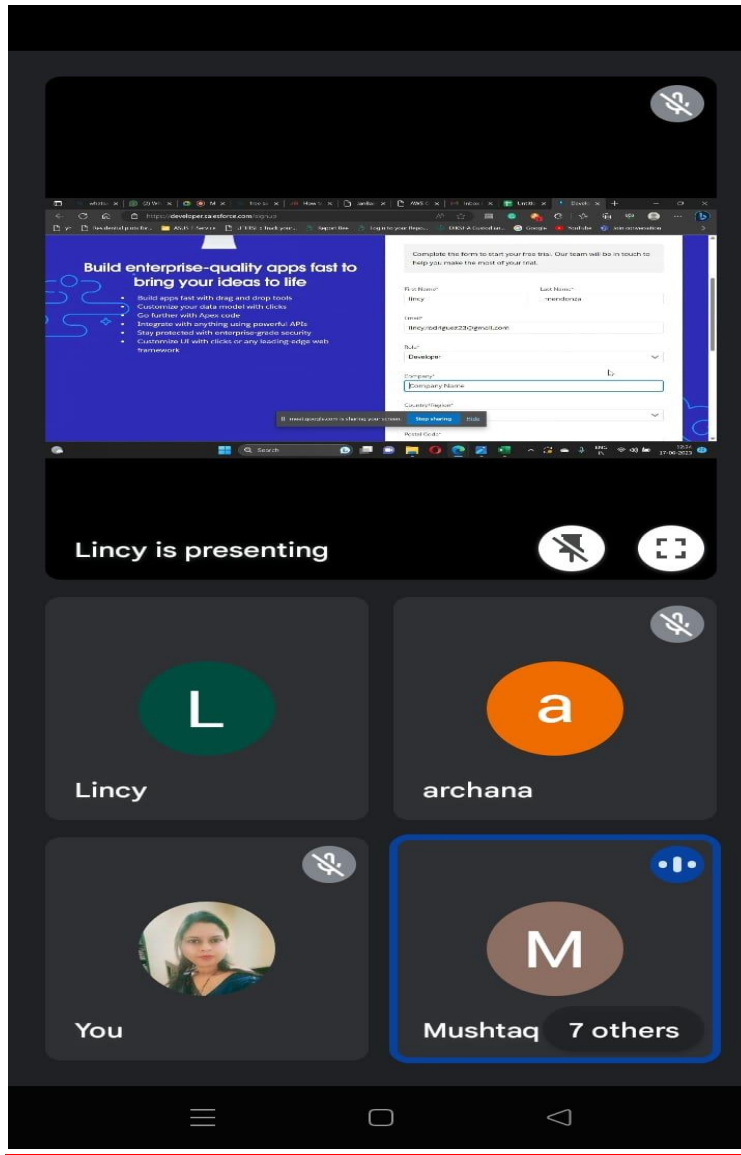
https://developer.salesforce.com/signup

Build enterprise-quality apps fast to bring your ideas to life

Build apps fast with drag and drop tools
Customize your data model with clicks
Go further with Apex code
Integrate with anything using powerful APIs
Stay protected with enterprise-grade security
Customize UI with clicks or any leading-edge web framework

Complete this form to start your free trial. Our team will be in touch to help you make the most of your trial.

First Name*
lincy

Last Name*
mendonza

Email*
lincyrodriguez23@gmail.com

Role*
Developer

Company*
Company Name

Country/Region*

Postal Code

meet.google.com is sharing your screen. Stop sharing Hide

Search

ENG IN
17-06-2023

Lincy is presenting

L
Lincy

a
archana

You

M
Mushtaq

7 others